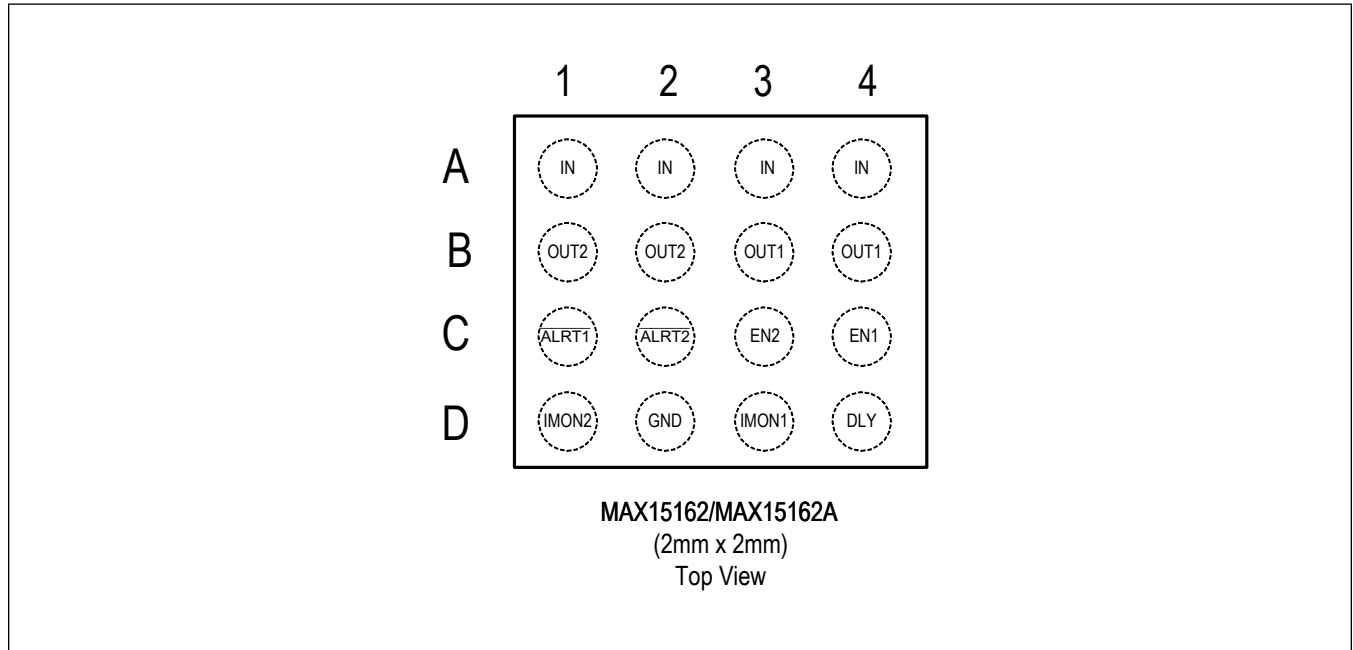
| | 1 | 2 | 3 | 4 |
|---|---|---|---|---|
| A | IN | IN | IN | IN |
| B | OUT2 | OUT2 | OUT1 | OUT1 |
| C | $\overline{\text{ALRT1}}$ | $\overline{\text{ALRT2}}$ | EN2 | EN1 |
| D | IMON2 | GND | IMON1 | DLY |

MAX15162/MAX15162A
(2mm x 2mm)
Top View